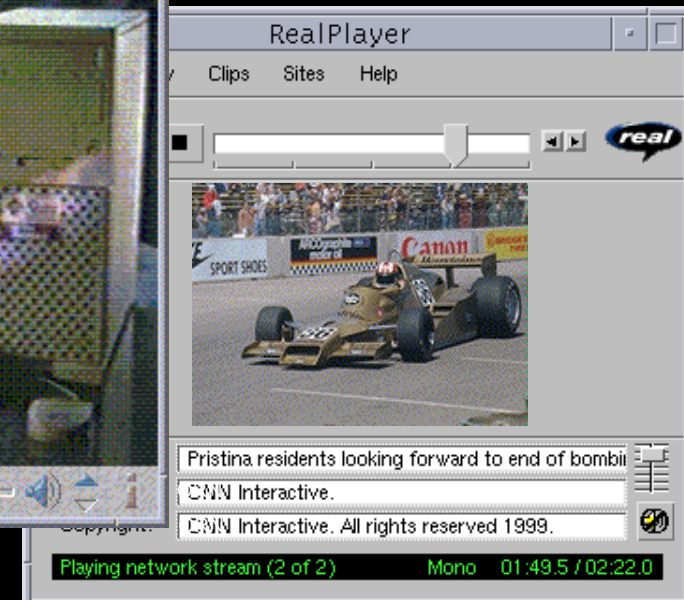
RealPlayer

y Clips Sites Help

real

SPORT SHOES

Canon

Pristina residents looking forward to end of bombi

CNN Interactive.

Copyright: CNN Interactive. All rights reserved 1999.

Playing network stream (2 of 2) Mono 01:49.5 / 02:22.0